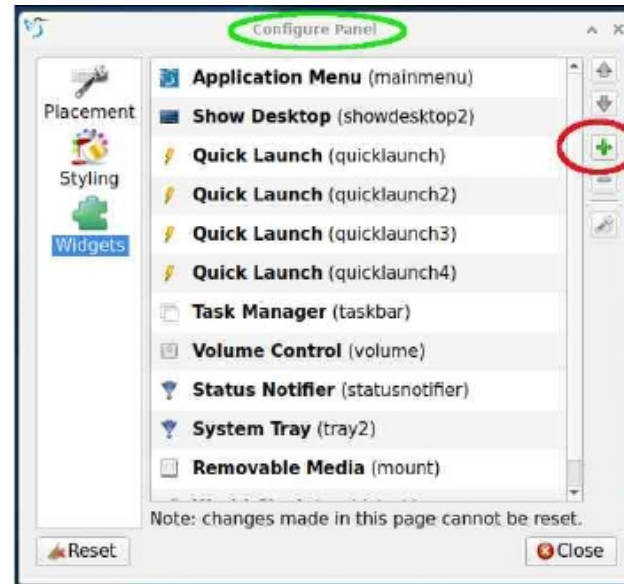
Configure Panel

Placement
Styling
Widgets

Application Menu (mainmenu)
Show Desktop (showdesktop2)
Quick Launch (quicklaunch)
Quick Launch (quicklaunch2)
Quick Launch (quicklaunch3)
Quick Launch (quicklaunch4)
Task Manager (taskbar)
Volume Control (volume)
Status Notifier (statusnotifier)
System Tray (tray2)
Removable Media (mount)
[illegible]

Note: changes made in this page cannot be reset.

Reset
Close